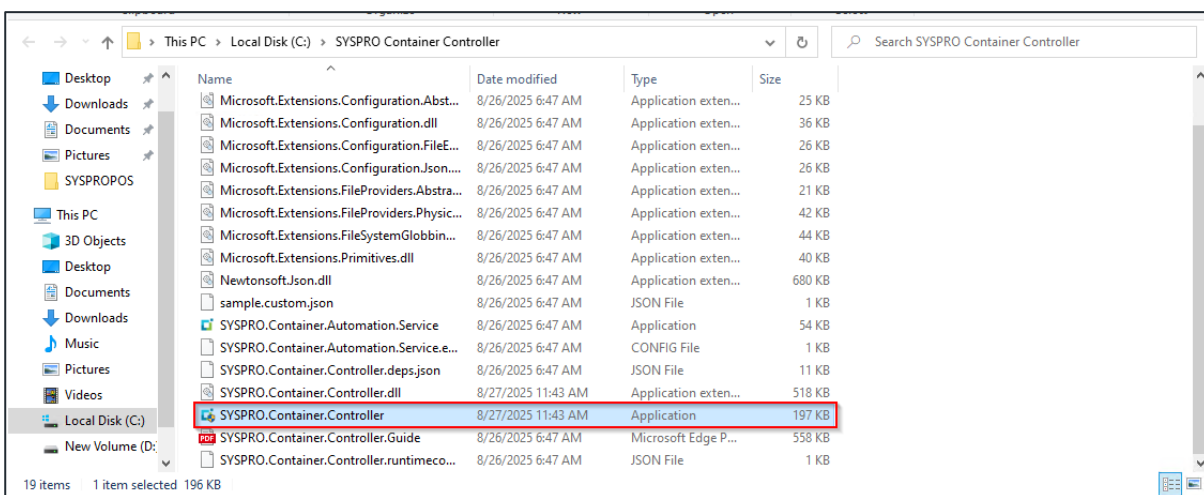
This PC > Local Disk (C:) > SYSPRO Container Controller

Search SYSPRO Container Controller

Desktop
Downloads
Documents
Pictures
SYSPROPOS
This PC
3D Objects
Desktop
Documents
Downloads
Music
Pictures
Videos
Local Disk (C:)
New Volume (D:

| Name | Date modified | Type | Size |
|---|---|---|---|
| Microsoft.Extensions.Configuration.Abst... | 8/26/2025 6:47 AM | Application exten... | 25 KB |
| Microsoft.Extensions.Configuration.dll | 8/26/2025 6:47 AM | Application exten... | 36 KB |
| Microsoft.Extensions.Configuration.FileE... | 8/26/2025 6:47 AM | Application exten... | 26 KB |
| Microsoft.Extensions.Configuration.Json.... | 8/26/2025 6:47 AM | Application exten... | 26 KB |
| Microsoft.Extensions.FileProviders.Abstra... | 8/26/2025 6:47 AM | Application exten... | 21 KB |
| Microsoft.Extensions.FileProviders.Physic... | 8/26/2025 6:47 AM | Application exten... | 42 KB |
| Microsoft.Extensions.FileSystemGlobbin... | 8/26/2025 6:47 AM | Application exten... | 44 KB |
| Microsoft.Extensions.Primitives.dll | 8/26/2025 6:47 AM | Application exten... | 40 KB |
| Newtonsoft.Json.dll | 8/26/2025 6:47 AM | Application exten... | 680 KB |
| sample.custom.json | 8/26/2025 6:47 AM | JSON File | 1 KB |
| SYSPRO.Container.Automation.Service | 8/26/2025 6:47 AM | Application | 54 KB |
| SYSPRO.Container.Automation.Service.e... | 8/26/2025 6:47 AM | CONFIG File | 1 KB |
| SYSPRO.Container.Controller.deps.json | 8/26/2025 6:47 AM | JSON File | 11 KB |
| SYSPRO.Container.Controller.dll | 8/27/2025 11:43 AM | Application exten... | 518 KB |
| SYSPRO.Container.Controller | 8/27/2025 11:43 AM | Application | 197 KB |
| SYSPRO.Container.Controller.Guide | 8/26/2025 6:47 AM | Microsoft Edge P... | 558 KB |
| SYSPRO.Container.Controller.runtimeco... | 8/26/2025 6:47 AM | JSON File | 1 KB |

19 items 1 item selected 196 KB